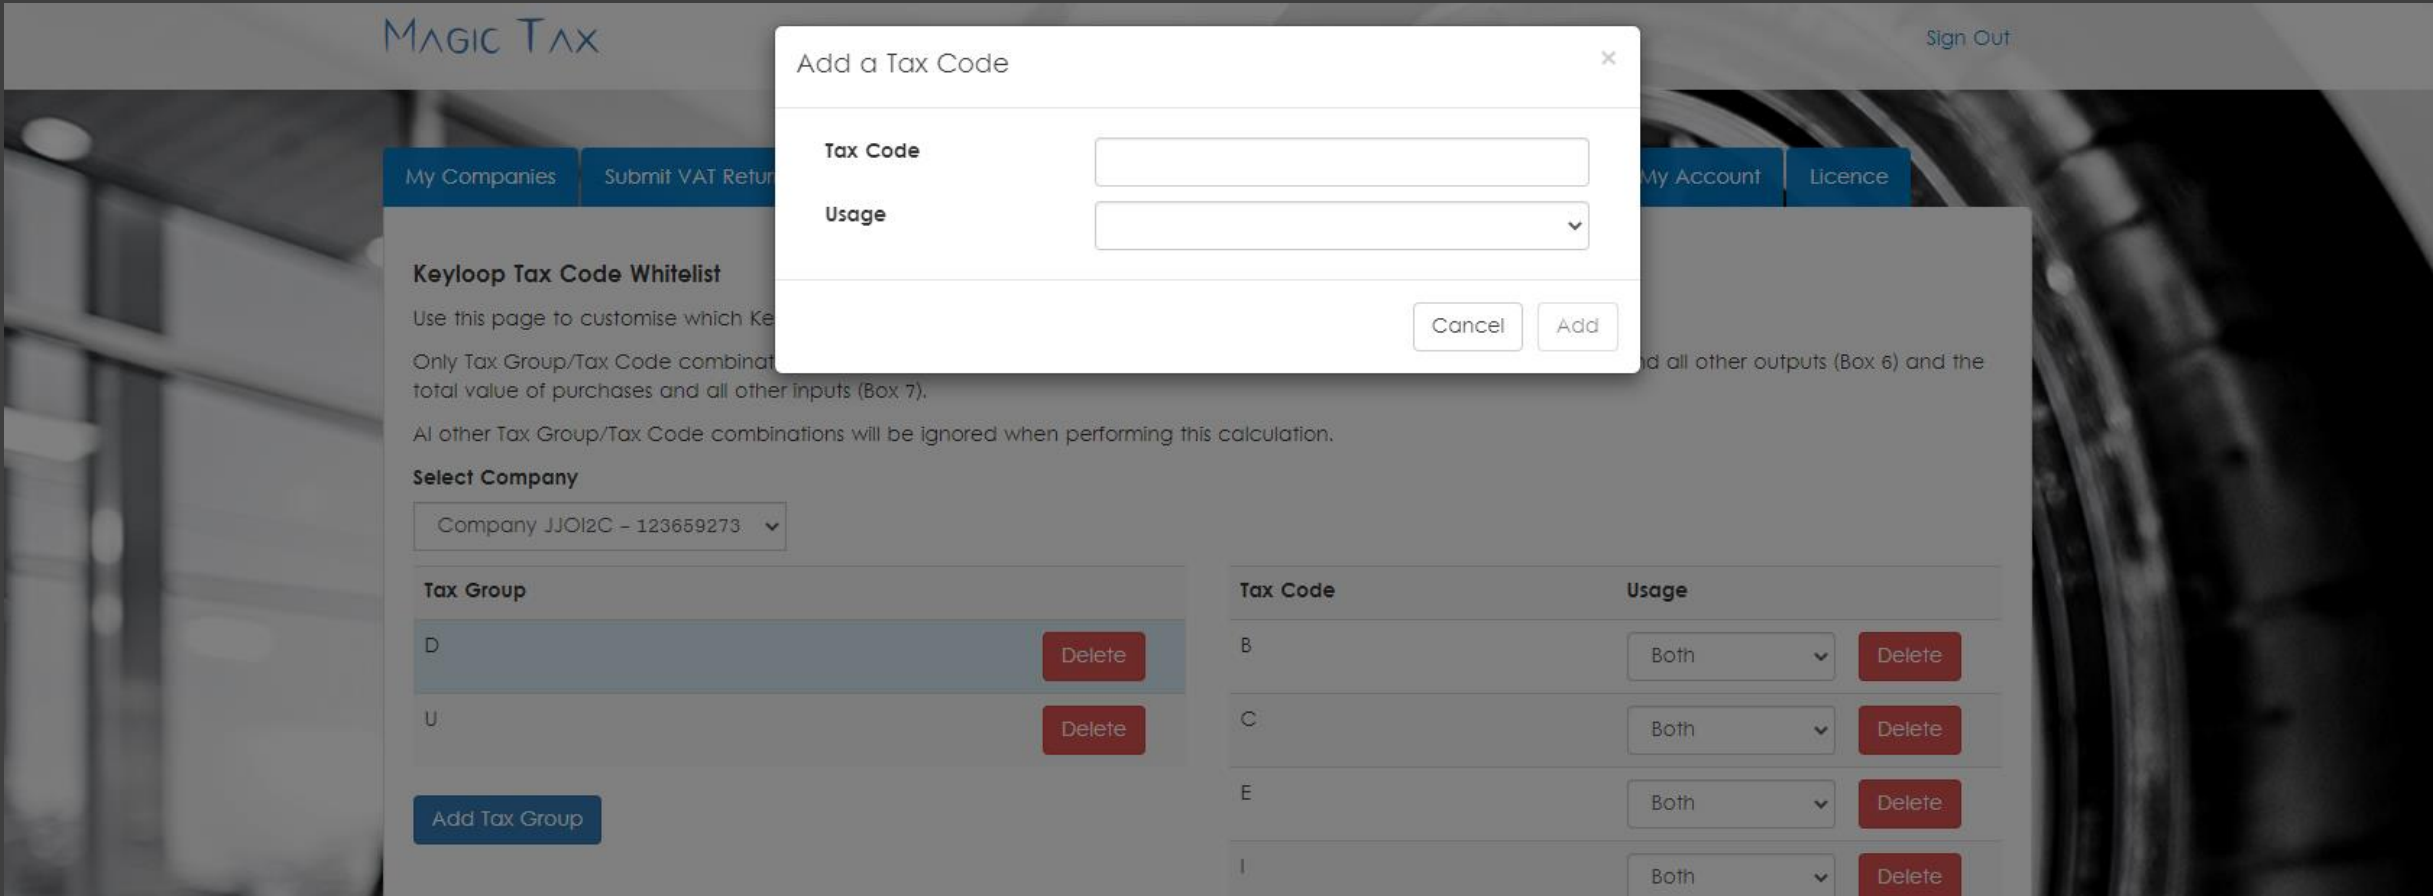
MAGIC TAX

Sign Out

Add a Tax Code ×

Tax Code

Usage

Cancel Add

My Companies | Submit VAT Retur | My Account | Licence

Keyloop Tax Code Whitelist

Use this page to customise which Ke

Only Tax Group/Tax Code combinat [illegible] d all other outputs (Box 6) and the total value of purchases and all other inputs (Box 7).

Al other Tax Group/Tax Code combinations will be ignored when performing this calculation.

Select Company

Company JJOI2C – 123659273

| Tax Group | |
|---|---|
| D | Delete |
| U | Delete |

Add Tax Group

| Tax Code | Usage | |
|---|---|---|
| B | Both | Delete |
| C | Both | Delete |
| E | Both | Delete |
| I | Both | Delete |